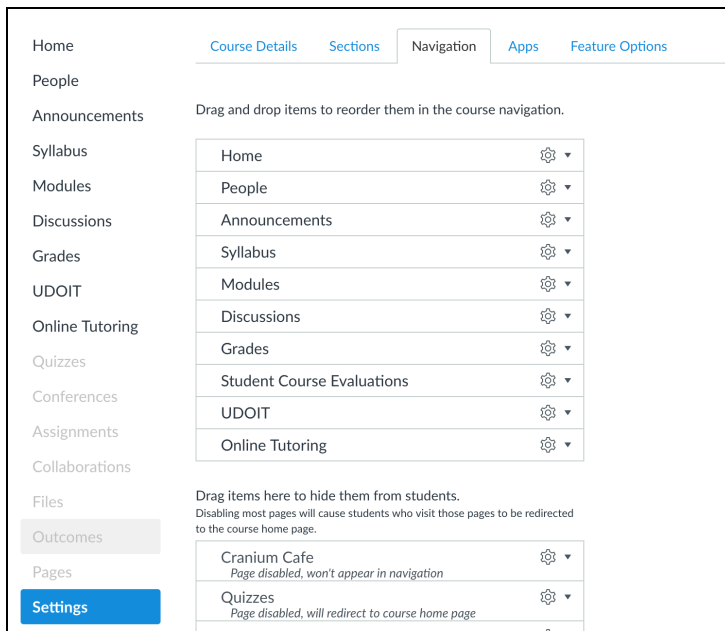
Home
People
Announcements
Syllabus
Modules
Discussions
Grades
UDOIT
Online Tutoring
Quizzes
Conferences
Assignments
Collaborations
Files
Outcomes
Pages
Settings

Course Details | Sections | Navigation | Apps | Feature Options

Drag and drop items to reorder them in the course navigation.

Home
People
Announcements
Syllabus
Modules
Discussions
Grades
Student Course Evaluations
UDOIT
Online Tutoring

Drag items here to hide them from students.
Disabling most pages will cause students who visit those pages to be redirected to the course home page.

Cranium Cafe
Page disabled, won't appear in navigation
Quizzes
Page disabled, will redirect to course home page